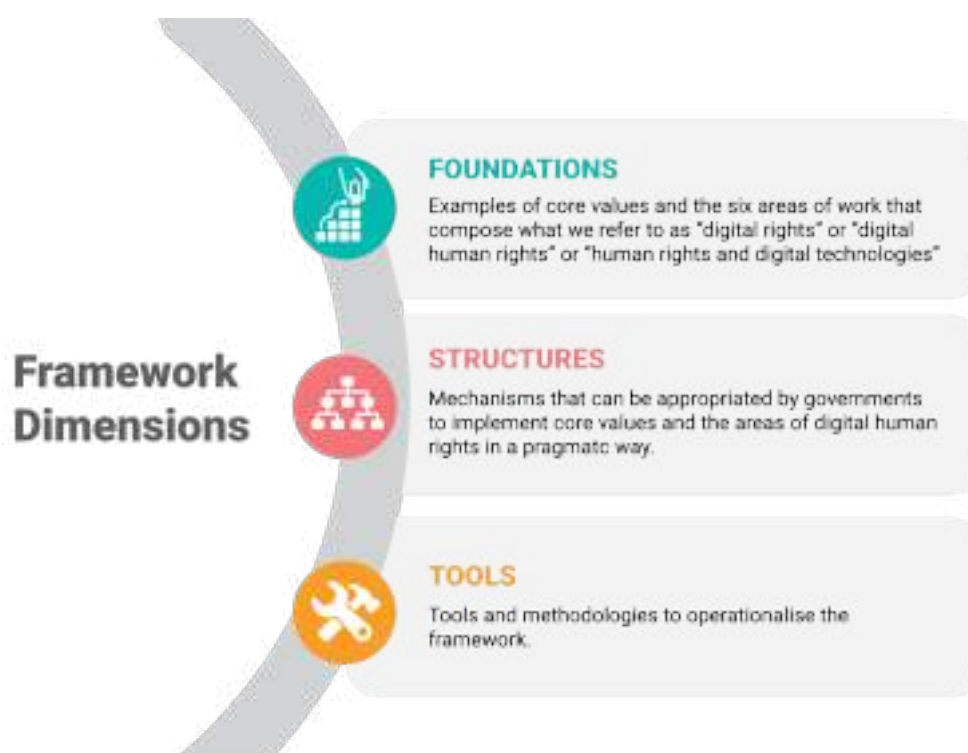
Framework Dimensions

FOUNDATIONS

Examples of core values and the six areas of work that compose what we refer to as "digital rights" or "digital human rights" or "human rights and digital technologies"

STRUCTURES

Mechanisms that can be appropriated by governments to implement core values and the areas of digital human rights in a pragmatc way.

TOOLS

Tools and methodologies to operationalise the framework.